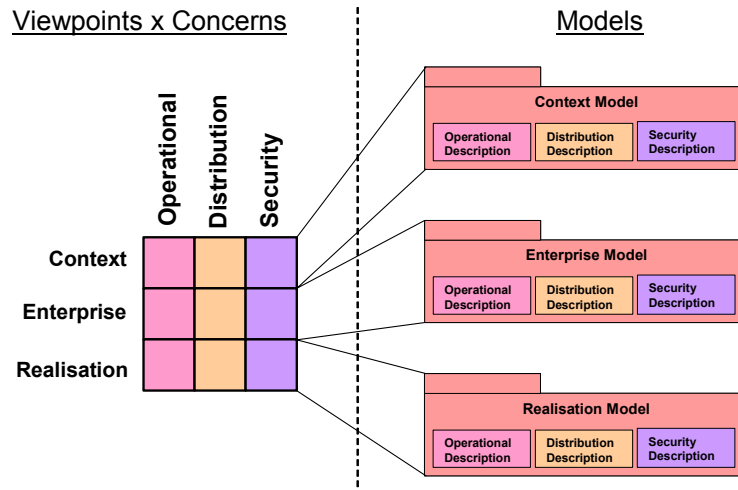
Viewpoints x Concerns

Models

Operational

Distribution

Security

Context

Enterprise

Realisation

Context Model

Operational Description

Distribution Description

Security Description

Enterprise Model

Operational Description

Distribution Description

Security Description

Realisation Model

Operational Description

Distribution Description

Security Description